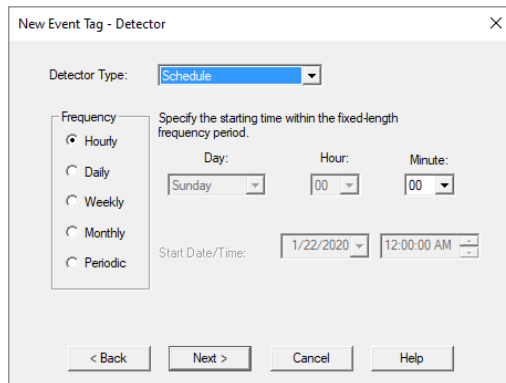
New Event Tag - Detector

×

Detector Type: Schedule

Frequency
Hourly
Daily
Weekly
Monthly
Periodic

Specify the starting time within the fixed-length frequency period.

Day: Sunday
Hour: 00
Minute: 00

Start Date/Time: 1/22/2020 12:00:00 AM

< Back
Next >
Cancel
Help